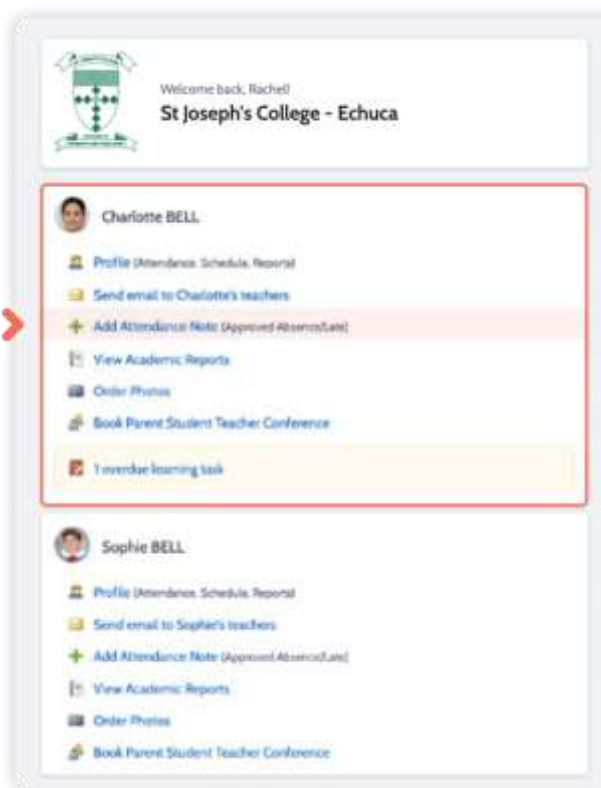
Welcome back, Rachel!

St Joseph's College - Echuca

Charlotte BELL

Profile (Attendance, Schedule, Reports)

Send email to Charlotte's teachers

Add Attendance Note (Approved Absence/Late)

View Academic Reports

Order Photos

Book Parent Student Teacher Conference

1 overdue learning task

Sophie BELL

Profile (Attendance, Schedule, Reports)

Send email to Sophie's teachers

Add Attendance Note (Approved Absence/Late)

View Academic Reports

Order Photos

Book Parent Student Teacher Conference